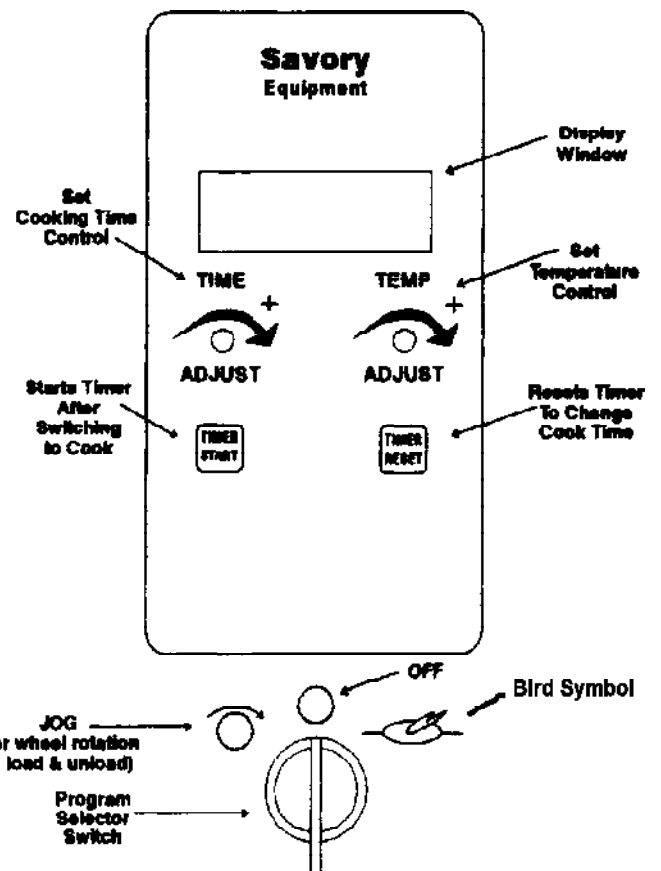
Savory
Equipment

Display Window

Set Cooking Time Control

TIME
+

TEMP
+

Set Temperature Control

ADJUST

ADJUST

Starts Timer After Switching to Cook

TIMER START

TIMER RESET

Resets Timer To Change Cook Time

OFF

Bird Symbol

JOG
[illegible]r wheel rotation
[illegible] load & unload)

Program Selector Switch